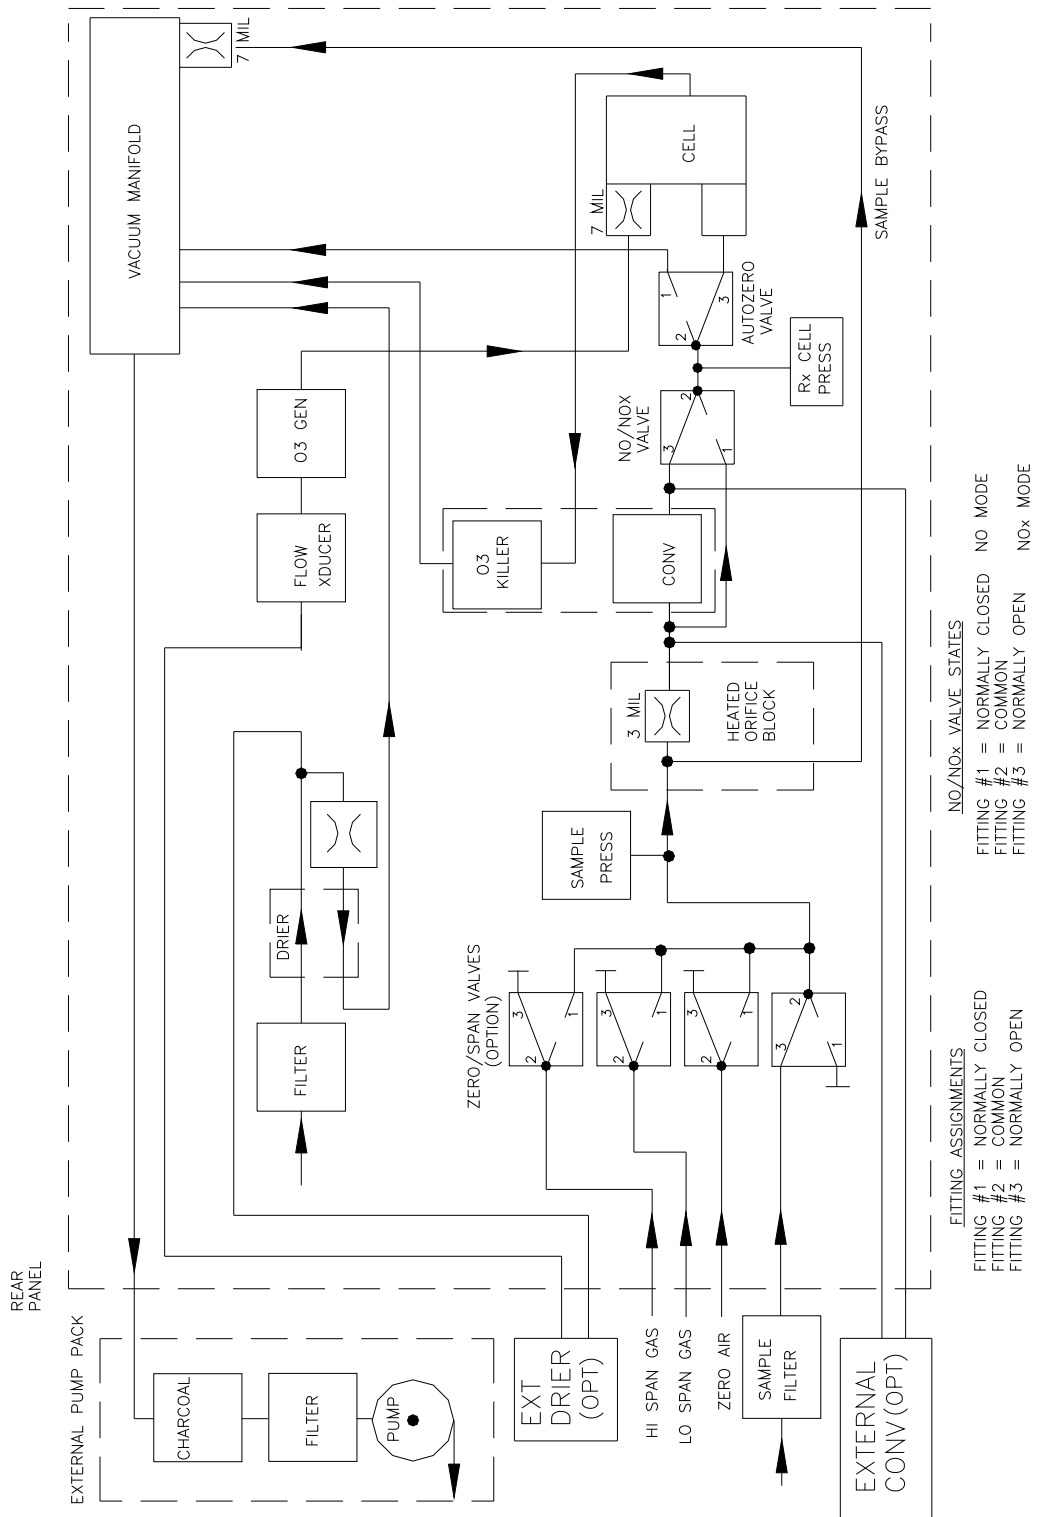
VACUUM MANIFOLD

7 MIL

SAMPLE BYPASS

CELL

7 MIL

1
2
3
AUTOZERO VALVE

Rx CELL PRESS

NO/NOX VALVE
3
2
1

O3 GEN

FLOW XDUCER

O3 KILLER

CONV

3 MIL

HEATED ORIFICE BLOCK

SAMPLE PRESS

DRIER

FILTER

ZERO/SPAN VALVES (OPTION)

3 1 2
3 1 2
3 1 2
2 3 1

NO/NOx VALVE STATES
FITTING #1 = NORMALLY CLOSED NO MODE
FITTING #2 = COMMON
FITTING #3 = NORMALLY OPEN NOx MODE

FITTING ASSIGNMENTS
FITTING #1 = NORMALLY CLOSED
FITTING #2 = COMMON
FITTING #3 = NORMALLY OPEN

REAR PANEL

EXTERNAL PUMP PACK

CHARCOAL

FILTER

PUMP

EXT DRIER (OPT)

HI SPAN GAS

LO SPAN GAS

ZERO AIR

SAMPLE FILTER

EXTERNAL CONV(OPT)